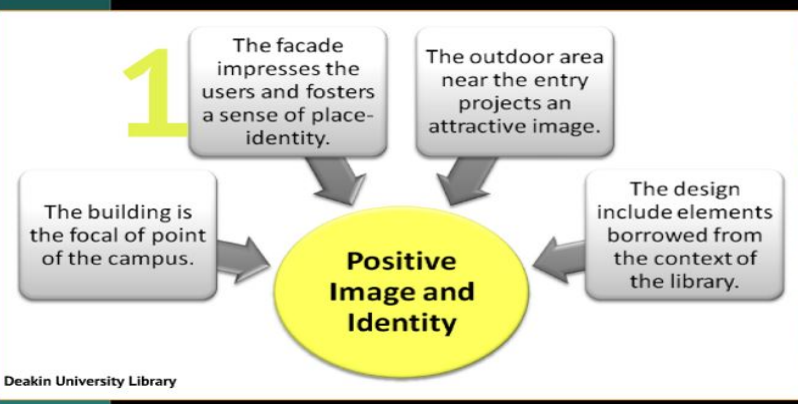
1

The facade impresses the users and fosters a sense of place-identity.

The outdoor area near the entry projects an attractive image.

The building is the focal of point of the campus.

Positive Image and Identity

The design include elements borrowed from the context of the library.

Deakin University Library